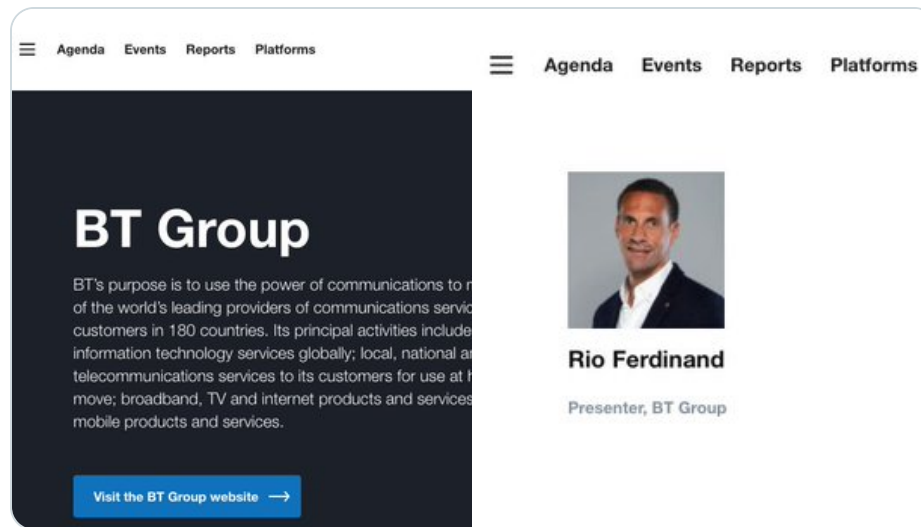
Agenda Events Reports Platforms

BT Group

BT's purpose is to use the power of communications to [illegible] of the world's leading providers of communications servic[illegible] customers in 180 countries. Its principal activities include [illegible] information technology services globally; local, national a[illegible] telecommunications services to its customers for use at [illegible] move; broadband, TV and internet products and services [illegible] mobile products and services.

Visit the BT Group website ⟶

Agenda Events Reports Platforms

Rio Ferdinand

Presenter, BT Group